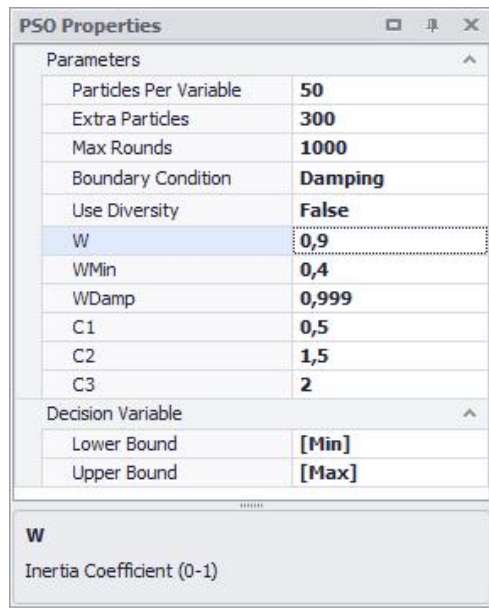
PSO Properties

Parameters

| | |
|---|---|
| Particles Per Variable | 50 |
| Extra Particles | 300 |
| Max Rounds | 1000 |
| Boundary Condition | Damping |
| Use Diversity | False |
| W | 0,9 |
| WMin | 0,4 |
| WDamp | 0,999 |
| C1 | 0,5 |
| C2 | 1,5 |
| C3 | 2 |

Decision Variable

| | |
|---|---|
| Lower Bound | [Min] |
| Upper Bound | [Max] |

W

Inertia Coefficient (0-1)